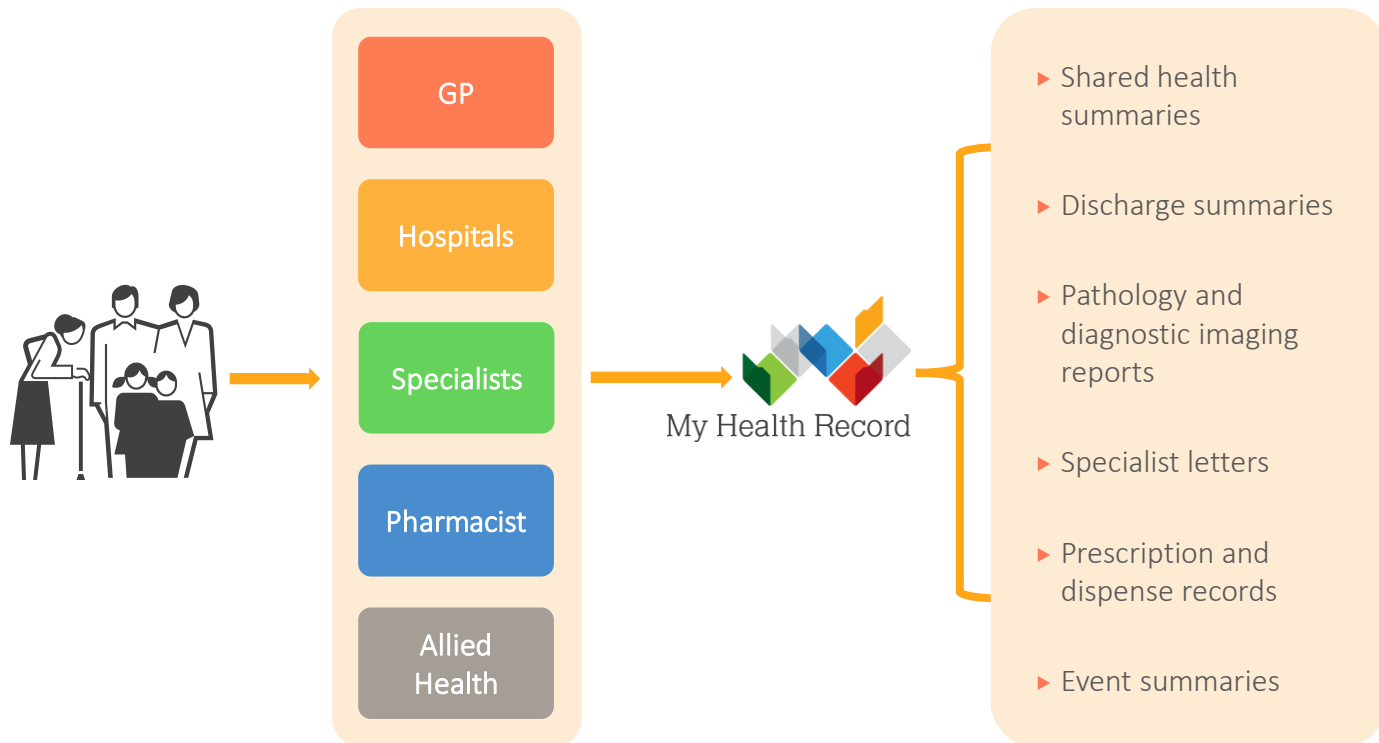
GP

Hospitals

Specialists

Pharmacist

Allied Health

My Health Record

Shared health summaries

Discharge summaries

Pathology and diagnostic imaging reports

Specialist letters

Prescription and dispense records

Event summaries